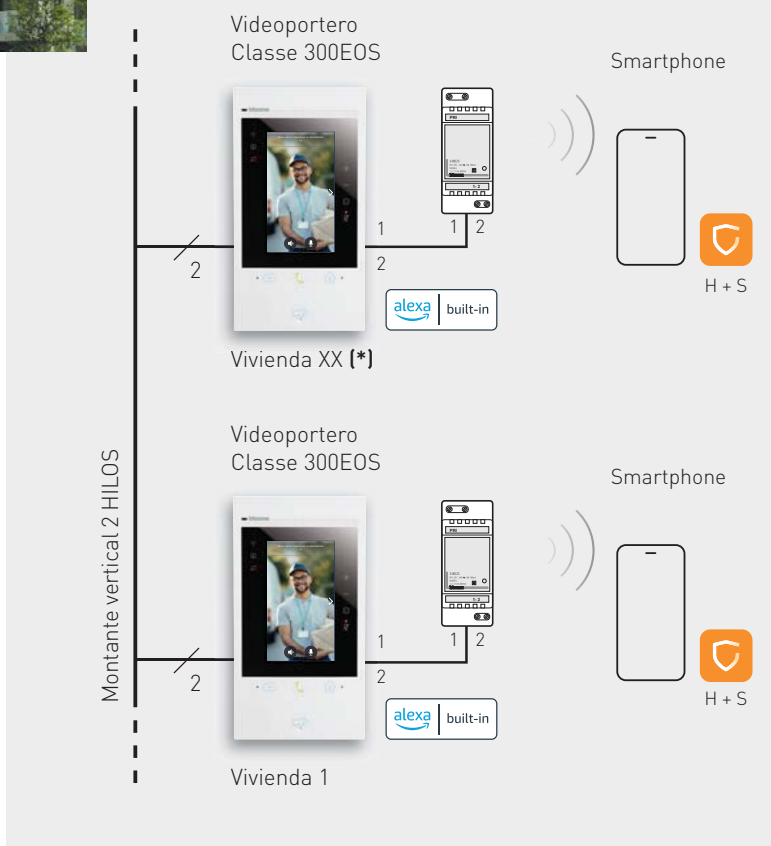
Videoportero
Classe 300EOS

Smartphone

1
2
1 2
2

alexa built-in

H + S

Vivienda XX (*)

Videoportero
Classe 300EOS

Smartphone

Montante vertical 2 HILOS

1
2
1 2
2

alexa built-in

H + S

Vivienda 1